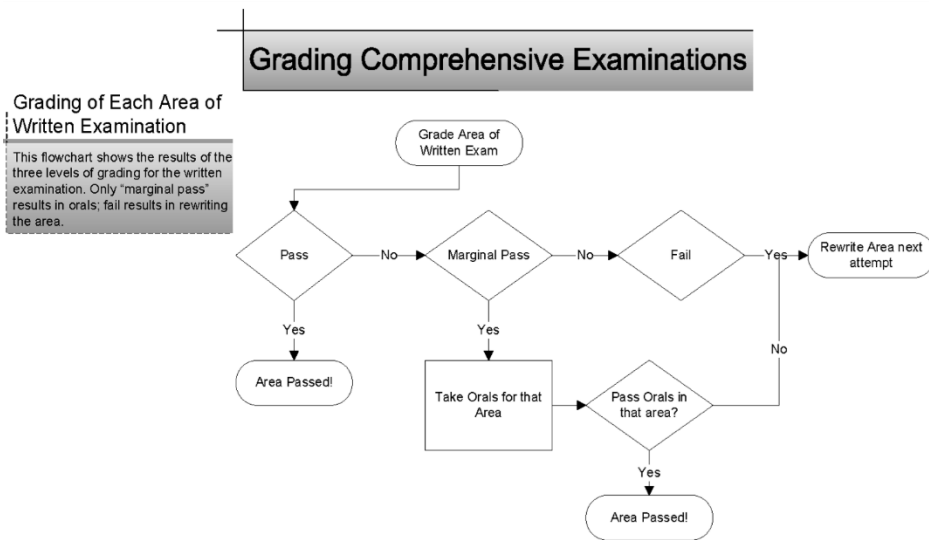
Grading Comprehensive Examinations

Grading of Each Area of Written Examination

This flowchart shows the results of the three levels of grading for the written examination. Only "marginal pass" results in orals; fail results in rewriting the area.

Grade Area of Written Exam

Pass

No

Marginal Pass

No

Fail

Yes

Rewrite Area next attempt

Yes

Yes

No

Area Passed!

Take Orals for that Area

Pass Orals in that area?

Yes

Area Passed!